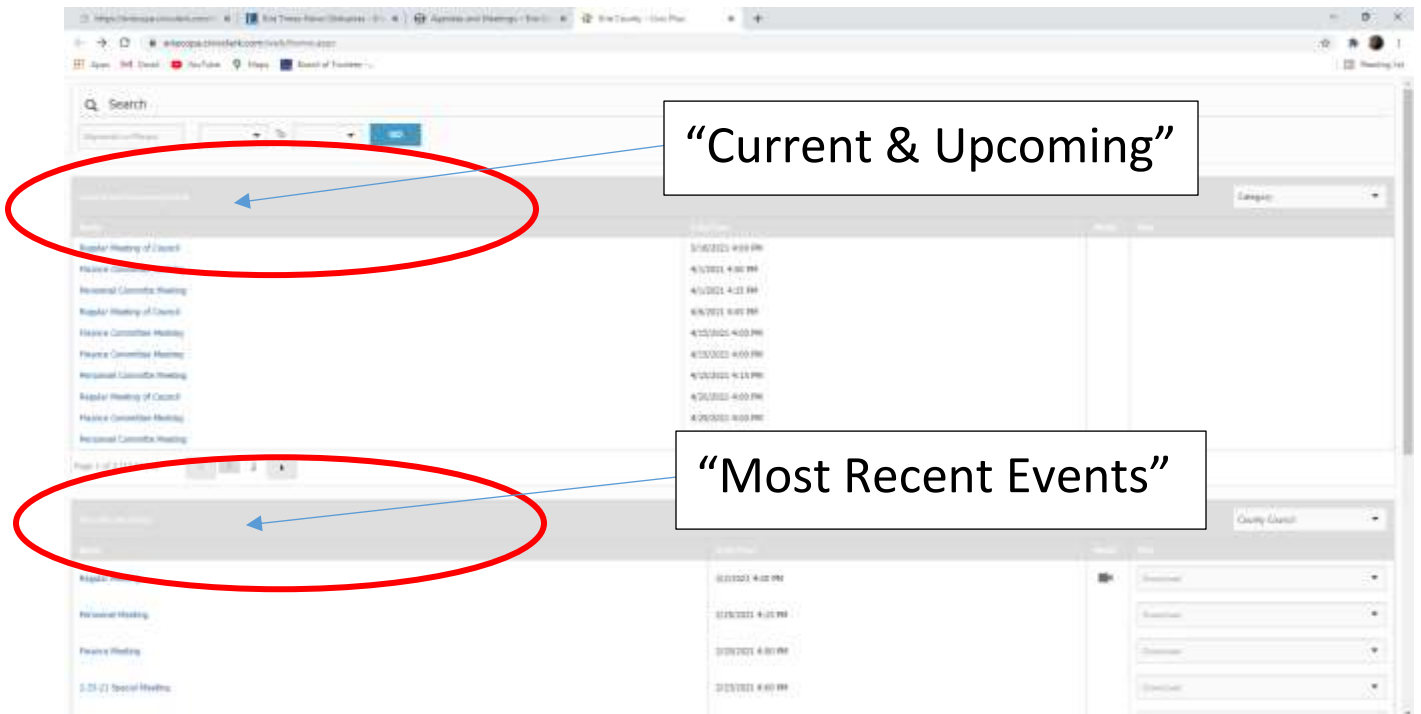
Search

GO

"Current & Upcoming"

Category

Regular Meeting of Council
Finance Committee
Personnel Committee Meeting
Regular Meeting of Council
Finance Committee Meeting
Finance Committee Meeting
Personnel Committee Meeting
Regular Meeting of Council
Finance Committee Meeting
Personnel Committee Meeting

3/30/2021 4:00 PM
4/1/2021 4:00 PM
4/1/2021 4:15 PM
4/6/2021 4:00 PM
4/13/2021 4:00 PM
4/15/2021 4:00 PM
4/15/2021 4:15 PM
4/20/2021 4:00 PM
4/29/2021 4:00 PM

"Most Recent Events"

County Council

Regular
Personnel Meeting
Finance Meeting
2-23-21 Special Meeting

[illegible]
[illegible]
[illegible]
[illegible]

Download
Download
Download
Download